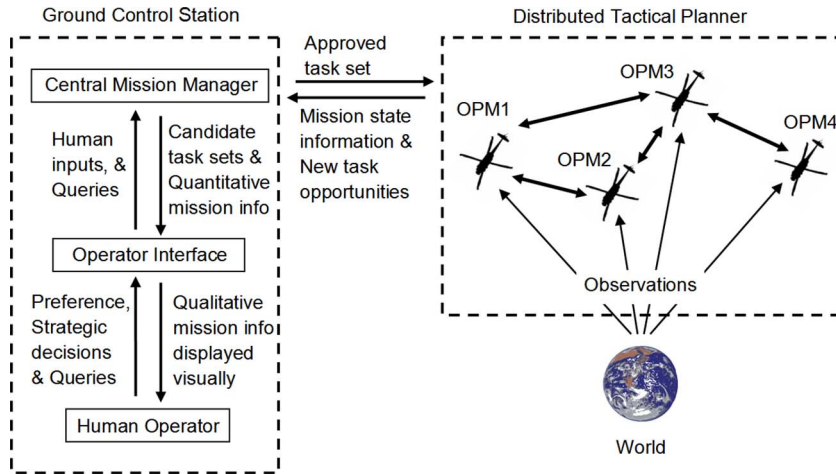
Ground Control Station

Central Mission Manager

Human inputs, & Queries

Candidate task sets & Quantitative mission info

Operator Interface

Preference, Strategic decisions & Queries

Qualitative mission info displayed visually

Human Operator

Approved task set

Mission state information & New task opportunities

Distributed Tactical Planner

OPM3

OPM1

OPM2

OPM4

Observations

World